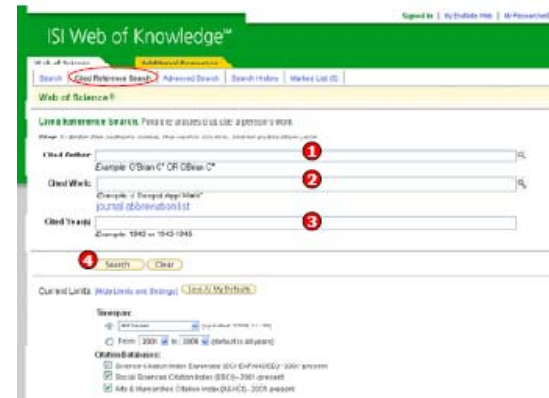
Signed In | My EndNote Web | My ResearcherID

ISI Web of Knowledge℠

Web of Science | Additional Resources

Search | Cited Reference Search | Advanced Search | Search History | Marked List (0)

Web of Science®

Cited Reference Search: Find the articles that cite a person's work.

Step 1: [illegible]

Cited Author:
1
Example: O'Brian C* OR OBrian C*

Cited Work:
2
Example: J Comput Appl Math*
journal abbreviation list

Cited Year(s):
3
Example: 1943 or 1943-1945

4 Search Clear

Current Limits: [Hide Limits and Settings] (Save As My Defaults)

Timespan:
All Years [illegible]
From 2001 to 2006 (default is all years)

Citation Databases:
Science Citation Index Expanded (SCI-EXPANDED)--2001-present
Social Sciences Citation Index (SSCI)--2001-present
Arts & Humanities Citation Index (A&HCI)--2001-present